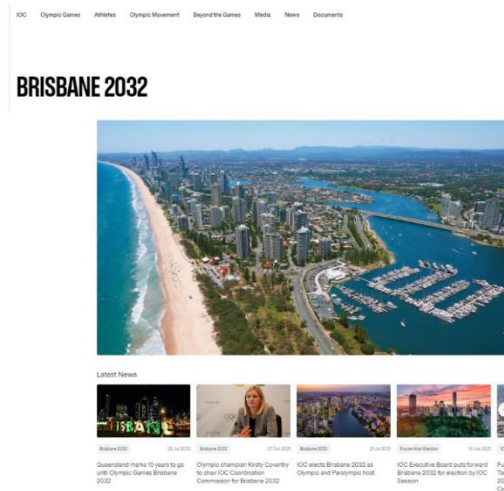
IOC Olympic Games Athletes Olympic Movement Beyond the Games Media News Documents

BRISBANE 2032

Latest News

BRISBANE

Brisbane 2032 22 Jul 2022
Queensland marks 10 years to go until Olympic Games Brisbane 2032

Brisbane 2032 07 Dec 2021
Olympic champion Kirsty Coventry to chair IOC Coordination Commission for Brisbane 2032

Brisbane 2032 21 Jul 2021
IOC elects Brisbane 2032 as Olympic and Paralympic host

Future Host Election 10 Jun 2021
IOC Executive Board puts forward Brisbane 2032 for election by IOC Session

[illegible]